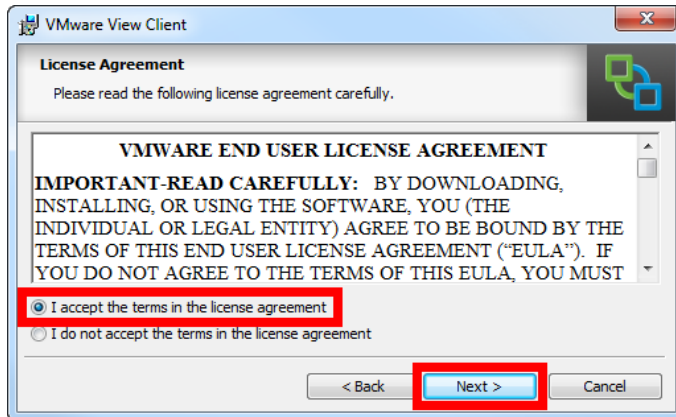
VMware View Client

License Agreement

Please read the following license agreement carefully.

VMWARE END USER LICENSE AGREEMENT

IMPORTANT-READ CAREFULLY: BY DOWNLOADING, INSTALLING, OR USING THE SOFTWARE, YOU (THE INDIVIDUAL OR LEGAL ENTITY) AGREE TO BE BOUND BY THE TERMS OF THIS END USER LICENSE AGREEMENT ("EULA"). IF YOU DO NOT AGREE TO THE TERMS OF THIS EULA, YOU MUST

I accept the terms in the license agreement

I do not accept the terms in the license agreement

< Back

Next >

Cancel